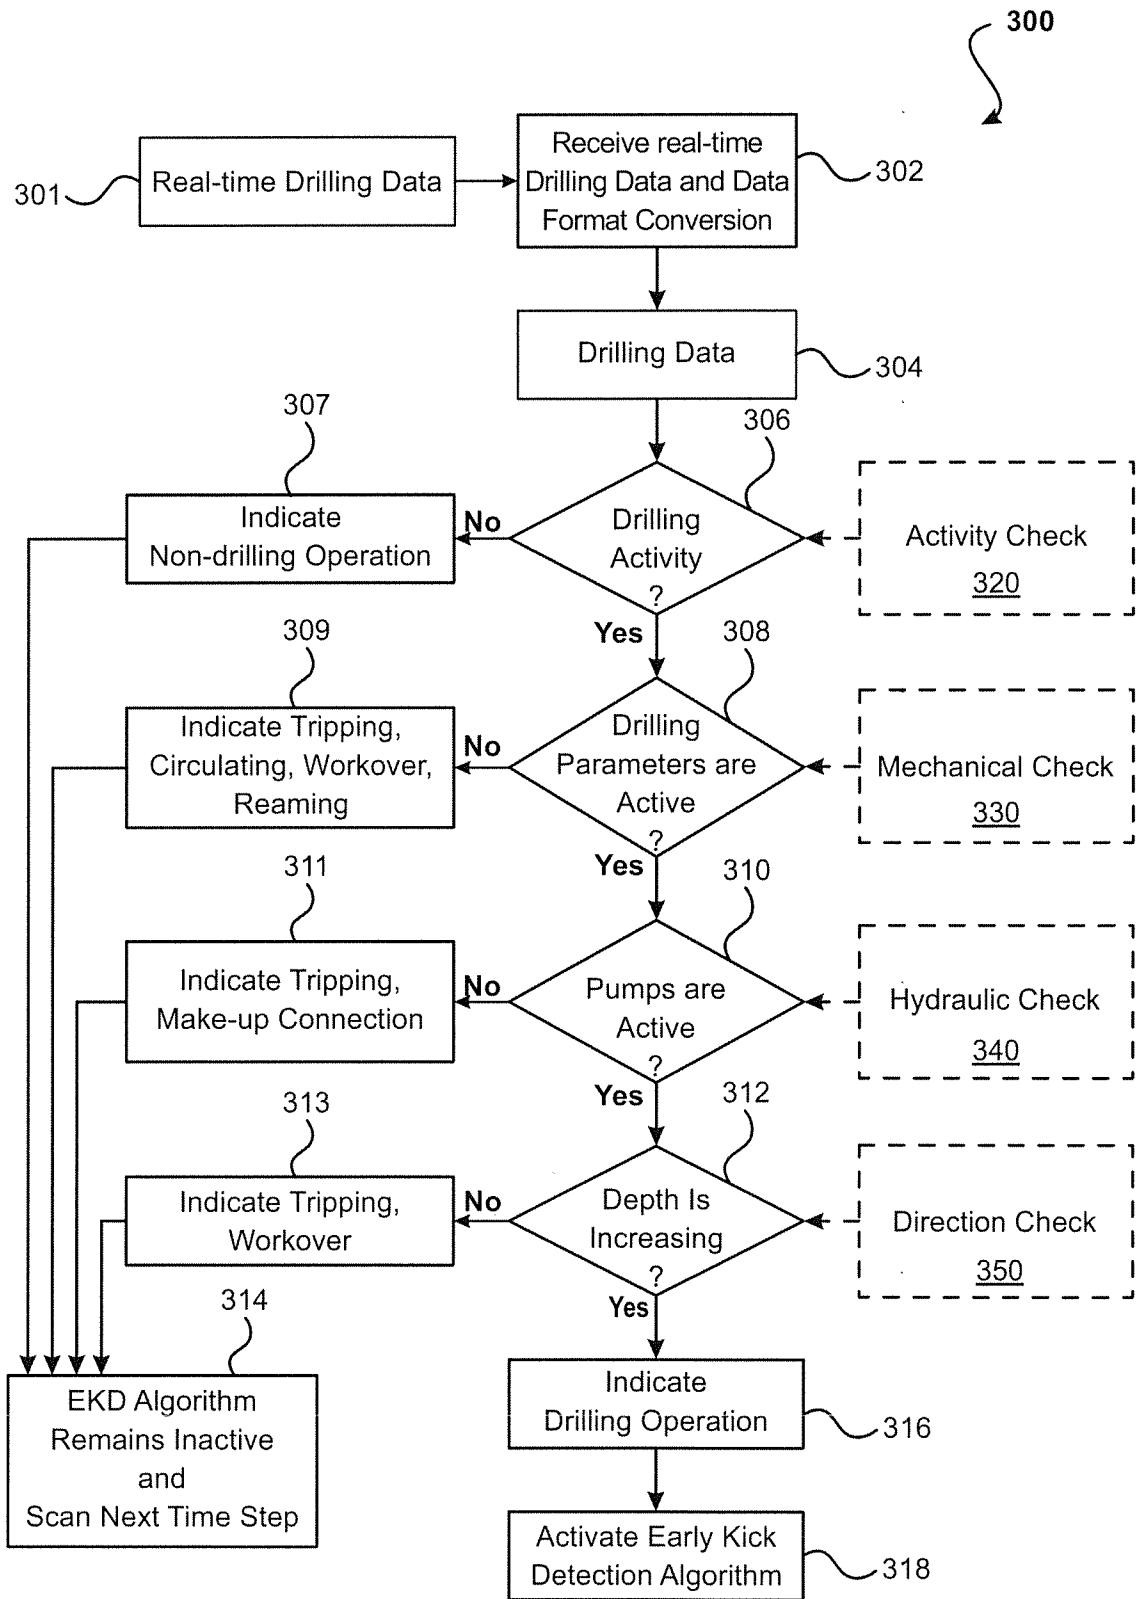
300

301 Real-time Drilling Data

Receive real-time Drilling Data and Data Format Conversion 302

Drilling Data 304

307

Indicate Non-drilling Operation

No

306

Drilling Activity ?

Activity Check 320

Yes

309

308

Indicate Tripping, Circulating, Workover, Reaming

No

Drilling Parameters are Active ?

Mechanical Check 330

Yes

311

310

Indicate Tripping, Make-up Connection

No

Pumps are Active ?

Hydraulic Check 340

Yes

313

312

Indicate Tripping, Workover

No

Depth Is Increasing ?

Direction Check 350

314

Yes

EKD Algorithm Remains Inactive and Scan Next Time Step

Indicate Drilling Operation 316

Activate Early Kick Detection Algorithm 318